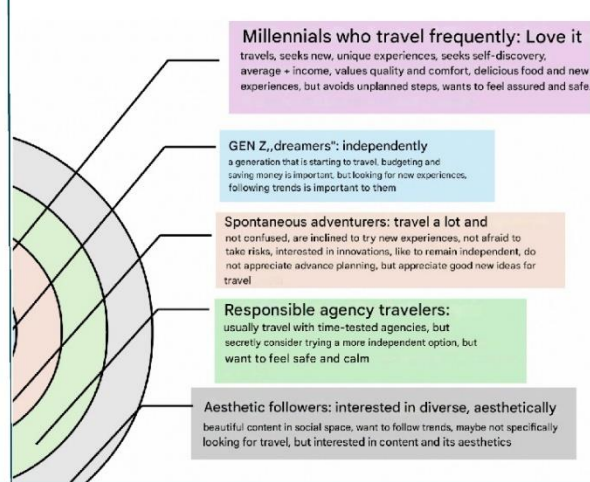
Millennials who travel frequently: Love it
travels, seeks new, unique experiences, seeks self-discovery, average + income, values quality and comfort, delicious food and new experiences, but avoids unplanned steps, wants to feel assured and safe

GEN Z,,dreamers": independently
a generation that is starting to travel, budgeting and saving money is important, but looking for new experiences, following trends is important to them

Spontaneous adventurers: travel a lot and
not confused, are inclined to try new experiences, not afraid to take risks, interested in innovations, like to remain independent, do not appreciate advance planning, but appreciate good new ideas for travel

Responsible agency travelers:
usually travel with time-tested agencies, but secretly consider trying a more independent option, but want to feel safe and calm

Aesthetic followers: interested in diverse, aesthetically
beautiful content in social space, want to follow trends, maybe not specifically looking for travel, but interested in content and its aesthetics